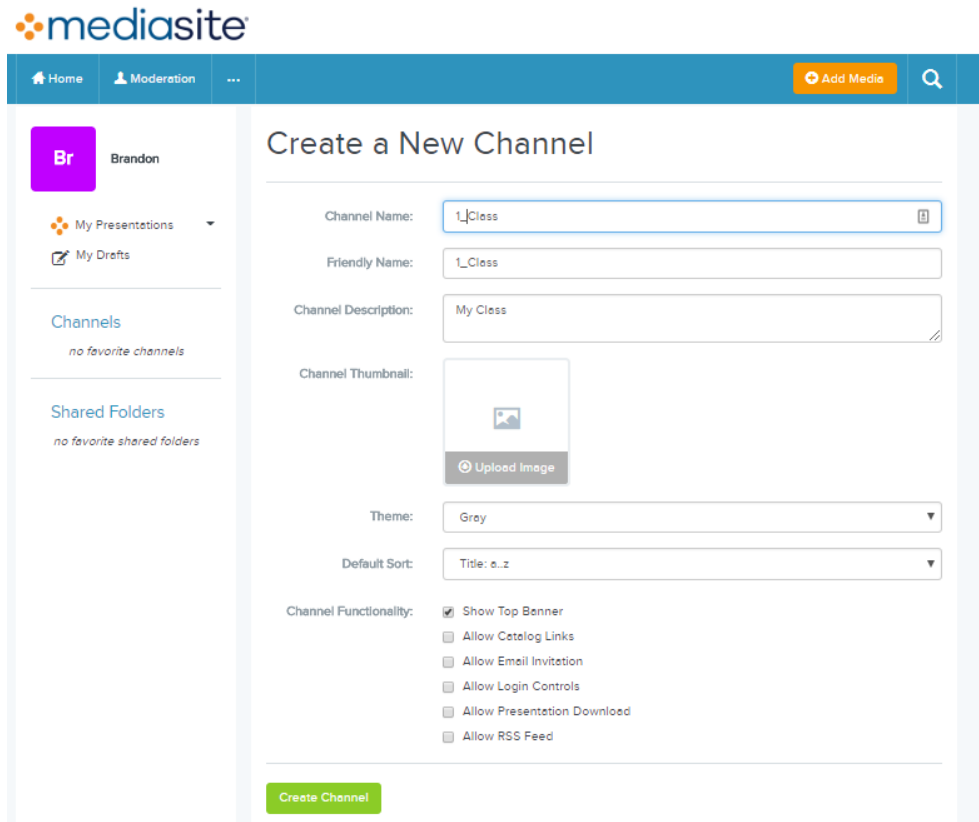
mediasite

Home
Moderation
...
Add Media

Br
Brandon

My Presentations
My Drafts

Channels
no favorite channels

Shared Folders
no favorite shared folders

Create a New Channel

Channel Name: 1_Class

Friendly Name: 1_Class

Channel Description: My Class

Channel Thumbnail:
Upload Image

Theme: Gray

Default Sort: Title: a..z

Channel Functionality:
Show Top Banner
Allow Catalog Links
Allow Email Invitation
Allow Login Controls
Allow Presentation Download
Allow RSS Feed

Create Channel